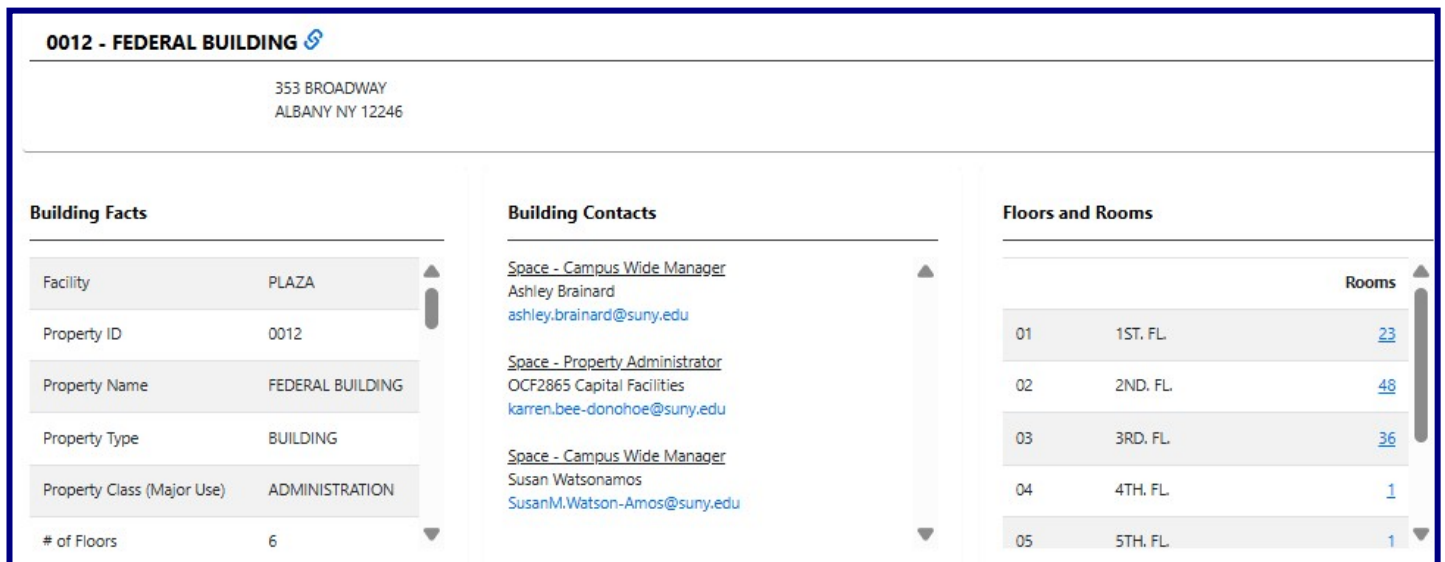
0012 - FEDERAL BUILDING

353 BROADWAY
ALBANY NY 12246

Building Facts

| Facility | PLAZA |
|---|---|
| Property ID | 0012 |
| Property Name | FEDERAL BUILDING |
| Property Type | BUILDING |
| Property Class (Major Use) | ADMINISTRATION |
| # of Floors | 6 |

Building Contacts

Space - Campus Wide Manager
Ashley Brainard
ashley.brainard@suny.edu

Space - Property Administrator
OCF2865 Capital Facilities
karren.bee-donohoe@suny.edu

Space - Campus Wide Manager
Susan Watsonamos
SusanM.Watson-Amos@suny.edu

Floors and Rooms

| | | Rooms |
|---|---|---|
| 01 | 1ST. FL. | 23 |
| 02 | 2ND. FL. | 48 |
| 03 | 3RD. FL. | 36 |
| 04 | 4TH. FL. | 1 |
| 05 | 5TH. FL. | 1 |